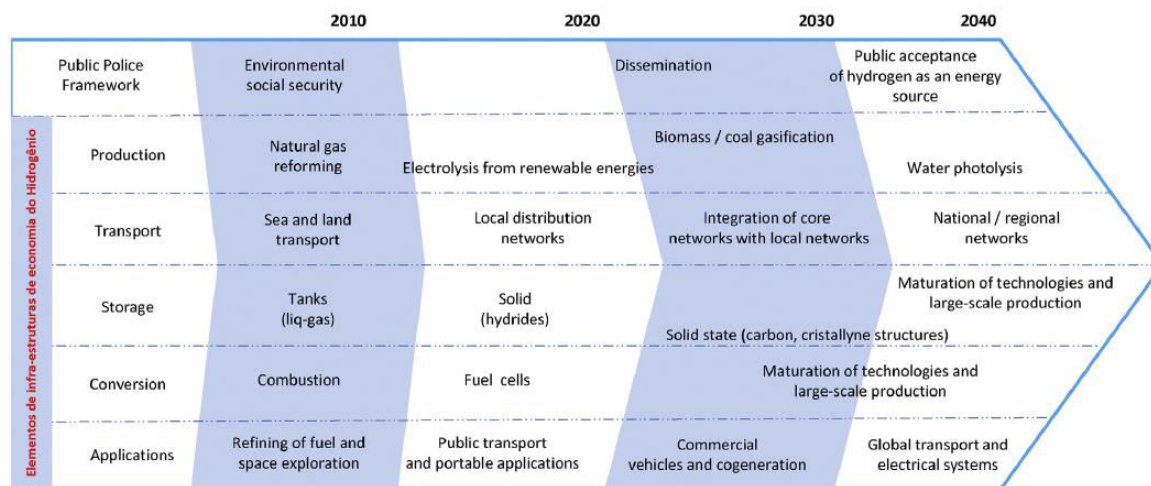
| | 2010 | 2020 | 2030 | 2040 |
|---|---|---|---|---|
| Public Police Framework | Environmental social security | | Dissemination | Public acceptance of hydrogen as an energy source |
| Production | Natural gas reforming | Electrolysis from renewable energies | Biomass / coal gasification | Water photolysis |
| Transport | Sea and land transport | Local distribution networks | Integration of core networks with local networks | National / regional networks |
| Storage | Tanks (liq-gas) | Solid (hydrides) | Solid state (carbon, cristallyne structures) | Maturation of technologies and large-scale production |
| Conversion | Combustion | Fuel cells | Maturation of technologies and large-scale production | |
| Applications | Refining of fuel and space exploration | Public transport and portable applications | Commercial vehicles and cogeneration | Global transport and electrical systems |

Elementos de infra-estruturas de economia do Hidrogénio